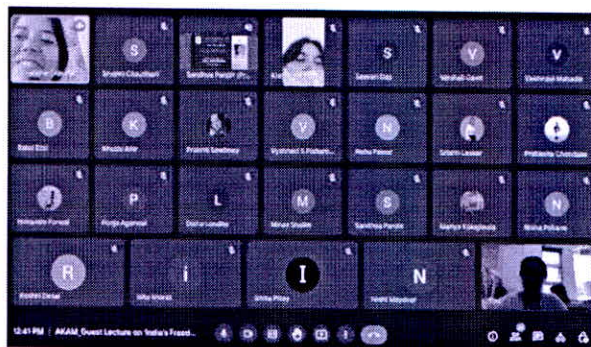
S
Shubhi Chaudhari

Sandhya Pargir (P...

S
Saswati Das

Y
Vaishali Lunet

V
Vaishnavi Mahadik

B
Babul Erol

K
Khushi Anir

Pratiksha Sawant

V
Vaishnavi S Patharke

N
Neha Patwar

Soham Jawalkar

Prathamesh Chavhan

J

P
Pooja Agarwal

L

M
Mihnal Shinde

S
Sanchiya Pande

Rashmi Kangalwale

N
Nisha Pillewar

R
Roshni Dalal

i
Isha Kharat

I
Ishika Pillay

N
Neha Mayekar

12:41 PM | AKAM_Guest Lecture on India's Freed...